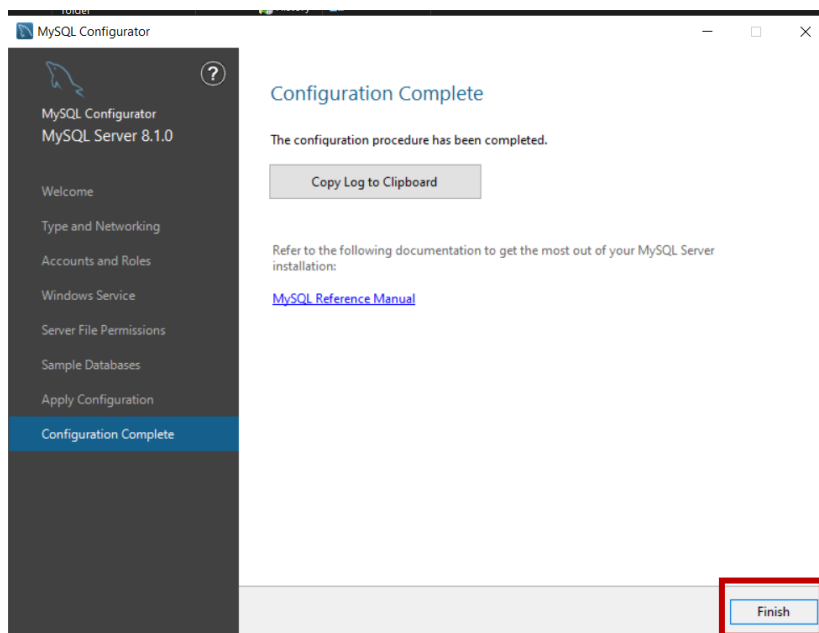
MySQL Configurator

?

MySQL Configurator
MySQL Server 8.1.0

Welcome
Type and Networking
Accounts and Roles
Windows Service
Server File Permissions
Sample Databases
Apply Configuration
Configuration Complete

Configuration Complete

The configuration procedure has been completed.

Copy Log to Clipboard

Refer to the following documentation to get the most out of your MySQL Server installation:

MySQL Reference Manual

Finish